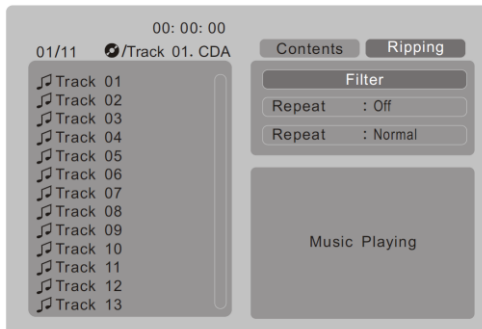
00: 00: 00

01/11 /Track 01. CDA

Track 01
Track 02
Track 03
Track 04
Track 05
Track 06
Track 07
Track 08
Track 09
Track 10
Track 11
Track 12
Track 13

Contents Ripping

Filter

Repeat : Off

Repeat : Normal

Music Playing